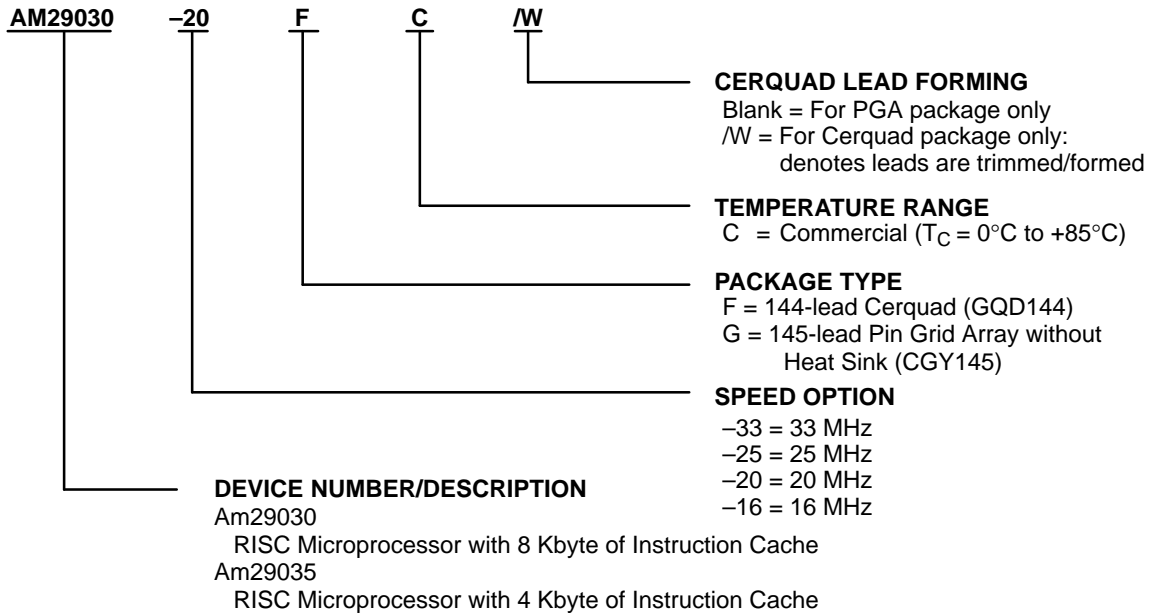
AM29030 –20 F C /W

CERQUAD LEAD FORMING
Blank = For PGA package only
/W = For Cerquad package only: denotes leads are trimmed/formed

TEMPERATURE RANGE
C = Commercial ($T_C$ = 0°C to +85°C)

PACKAGE TYPE
F = 144-lead Cerquad (GQD144)
G = 145-lead Pin Grid Array without Heat Sink (CGY145)

SPEED OPTION
–33 = 33 MHz
–25 = 25 MHz
–20 = 20 MHz
–16 = 16 MHz

DEVICE NUMBER/DESCRIPTION
Am29030
RISC Microprocessor with 8 Kbyte of Instruction Cache
Am29035
RISC Microprocessor with 4 Kbyte of Instruction Cache